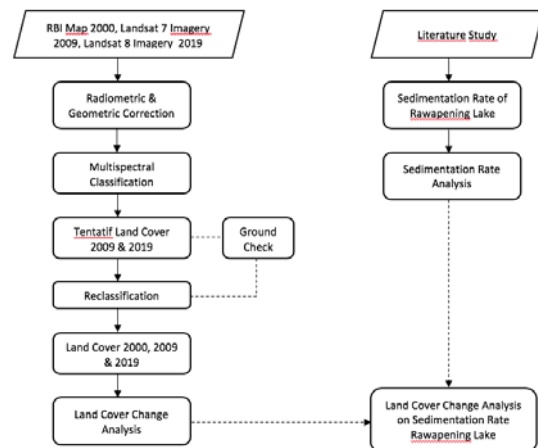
RBI Map 2000, Landsat 7 Imagery 2009, Landsat 8 Imagery 2019

Radiometric & Geometric Correction

Multispectral Classification

Tentatif Land Cover 2009 & 2019

Ground Check

Reclassification

Land Cover 2000, 2009 & 2019

Land Cover Change Analysis

Literature Study

Sedimentation Rate of Rawapening Lake

Sedimentation Rate Analysis

Land Cover Change Analysis on Sedimentation Rate Rawapening Lake